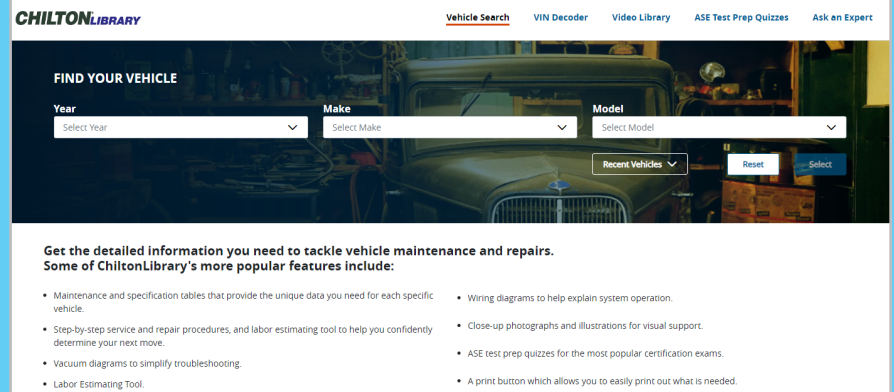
CHILTON LIBRARY

Vehicle Search VIN Decoder Video Library ASE Test Prep Quizzes Ask an Expert

FIND YOUR VEHICLE

Year
Select Year

Make
Select Make

Model
Select Model

Recent Vehicles

Reset

Select

Get the detailed information you need to tackle vehicle maintenance and repairs. Some of ChiltonLibrary's more popular features include:

- Maintenance and specification tables that provide the unique data you need for each specific vehicle.
- Step-by-step service and repair procedures, and labor estimating tool to help you confidently determine your next move.
- Vacuum diagrams to simplify troubleshooting.
- Labor Estimating Tool.

- Wiring diagrams to help explain system operation.
- Close-up photographs and illustrations for visual support.
- ASE test prep quizzes for the most popular certification exams.
- A print button which allows you to easily print out what is needed.